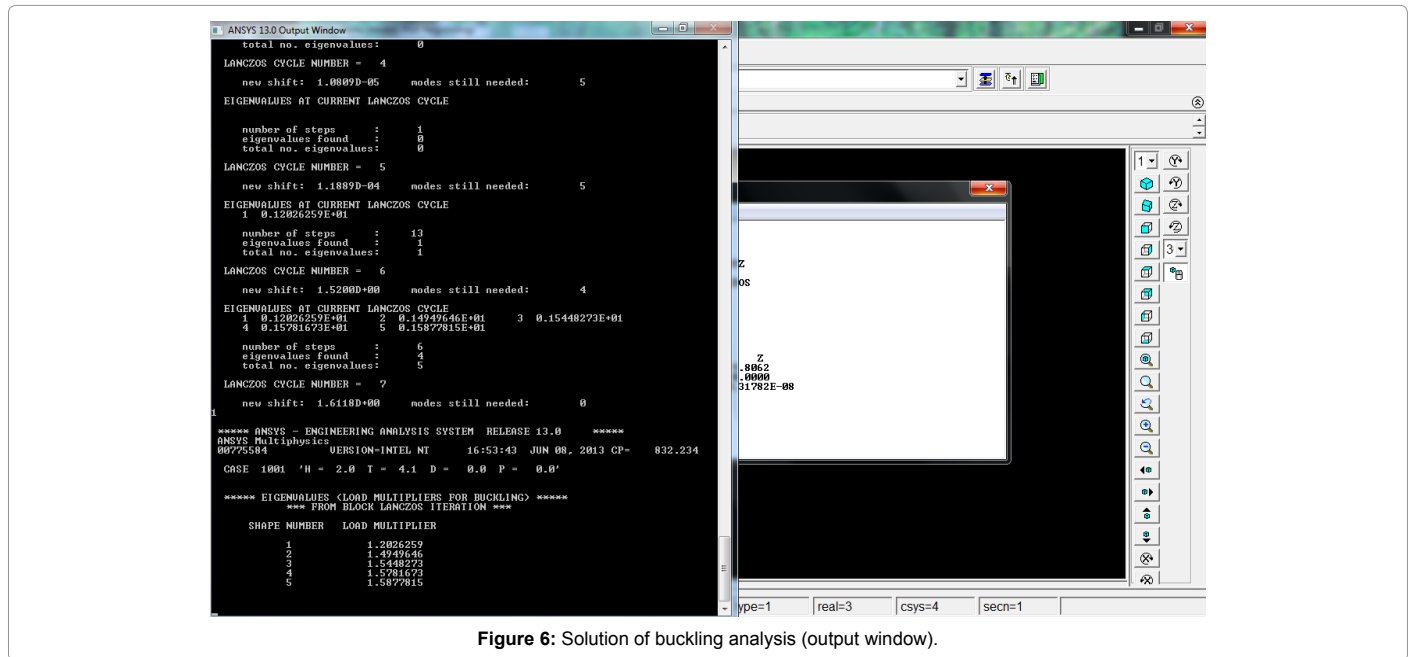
ANSYS 13.0 Output Window

total no. eigenvalues: 0

LANCZOS CYCLE NUMBER = 4

new shift: 1.0809D-05 modes still needed: 5

EIGENVALUES AT CURRENT LANCZOS CYCLE

number of steps : 1
eigenvalues found : 0
total no. eigenvalues: 0

LANCZOS CYCLE NUMBER = 5

new shift: 1.1889D-04 modes still needed: 5

EIGENVALUES AT CURRENT LANCZOS CYCLE
1 0.12026259E+01

number of steps : 13
eigenvalues found : 1
total no. eigenvalues: 1

LANCZOS CYCLE NUMBER = 6

new shift: 1.5200D+00 modes still needed: 4

EIGENVALUES AT CURRENT LANCZOS CYCLE
1 0.12026259E+01 2 0.14949646E+01 3 0.15448273E+01
4 0.15781673E+01 5 0.15877815E+01

number of steps : 6
eigenvalues found : 4
total no. eigenvalues: 5

LANCZOS CYCLE NUMBER = 7

new shift: 1.6118D+00 modes still needed: 0

1

***** ANSYS - ENGINEERING ANALYSIS SYSTEM RELEASE 13.0 *****
ANSYS Multiphysics
00775584 VERSION=INTEL NT 16:53:43 JUN 08, 2013 CP= 832.234

CASE 1001 'H = 2.0 T = 4.1 D = 0.0 P = 0.0'

***** EIGENVALUES (LOAD MULTIPLIERS FOR BUCKLING) *****
*** FROM BLOCK LANCZOS ITERATION ***

SHAPE NUMBER LOAD MULTIPLIER

1 1.2026259
2 1.4949646
3 1.5448273
4 1.5781673
5 1.5877815

Z
OS
Z
.8062
.0000
31782E-08

1
3

ype=1 real=3 csys=4 secn=1

Figure 6: Solution of buckling analysis (output window).